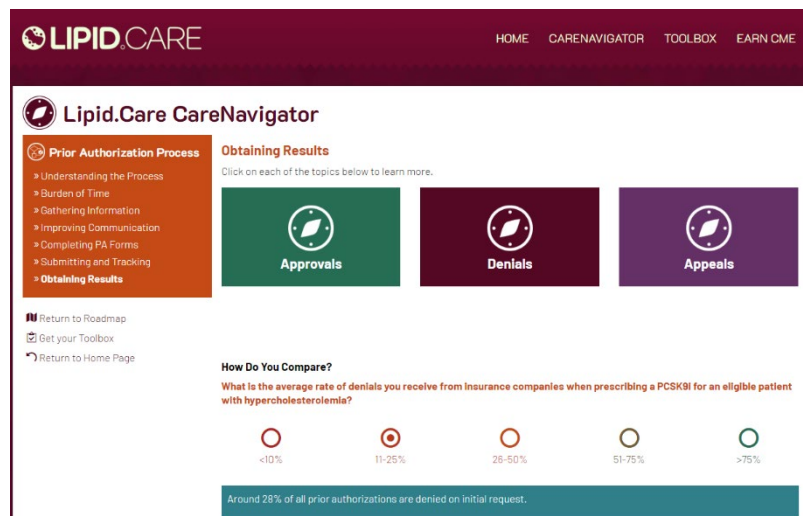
LIPID.CARE

HOME CARENAVIGATOR TOOLBOX EARN CME

Lipid.Care CareNavigator

Prior Authorization Process

» Understanding the Process
» Burden of Time
» Gathering Information
» Improving Communication
» Completing PA Forms
» Submitting and Tracking
» Obtaining Results

Return to Roadmap
Get your Toolbox
Return to Home Page

Obtaining Results

Click on each of the topics below to learn more.

Approvals

Denials

Appeals

How Do You Compare?

What is the average rate of denials you receive from insurance companies when prescribing a PCSK9I for an eligible patient with hypercholesterolemia?

<10%

11-25%

26-50%

51-75%

>75%

Around 28% of all prior authorizations are denied on initial request.